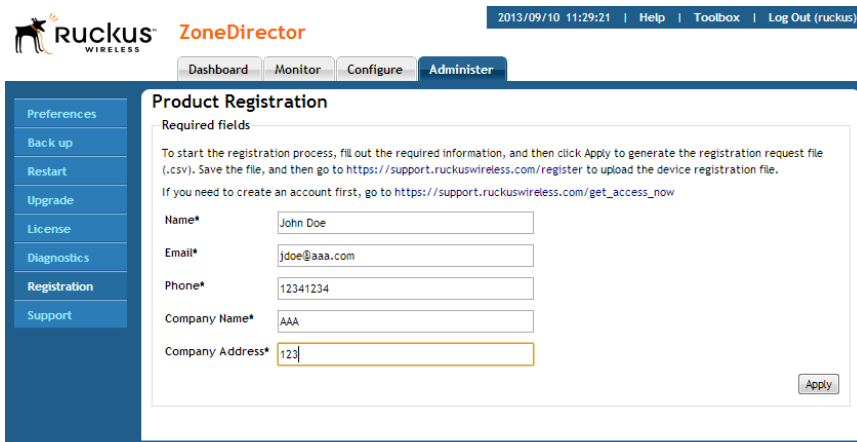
Ruckus WIRELESS

ZoneDirector

2013/09/10 11:29:21 | Help | Toolbox | Log Out (ruckus)

Dashboard | Monitor | Configure | Administer

Preferences
Back up
Restart
Upgrade
License
Diagnostics
Registration
Support

Product Registration

Required fields

To start the registration process, fill out the required information, and then click Apply to generate the registration request file (.csv). Save the file, and then go to https://support.ruckuswireless.com/register to upload the device registration file.

If you need to create an account first, go to https://support.ruckuswireless.com/get_access_now

Name* John Doe

Email* jdoe@aaa.com

Phone* 12341234

Company Name* AAA

Company Address* 123

Apply